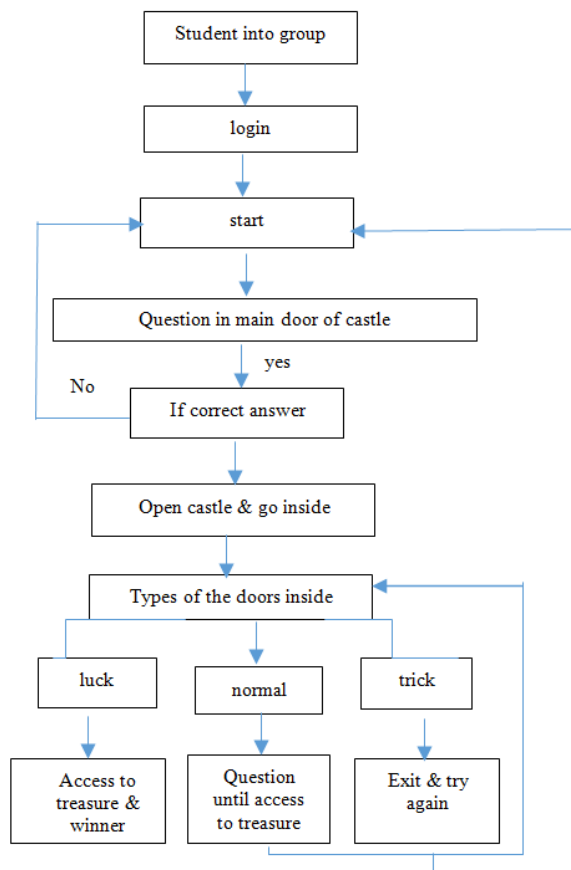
Student into group

login

start

Question in main door of castle

yes

No

If correct answer

Open castle & go inside

Types of the doors inside

luck

normal

trick

Access to treasure & winner

Question until access to treasure

Exit & try again